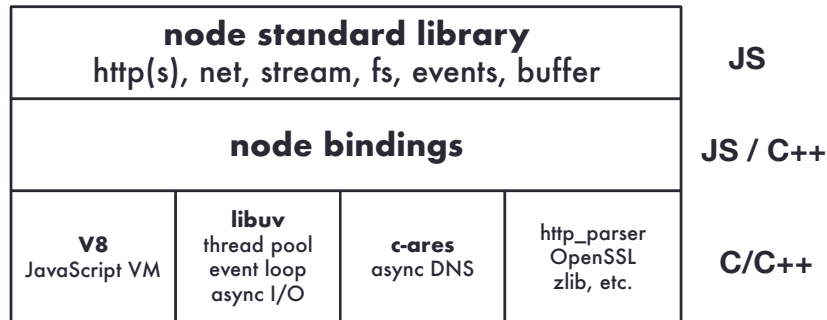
node standard library
http(s), net, stream, fs, events, buffer

JS

node bindings

JS / C++

V8
JavaScript VM

libuv
thread pool
event loop
async I/O

c-ares
async DNS

http_parser
OpenSSL
zlib, etc.

C/C++